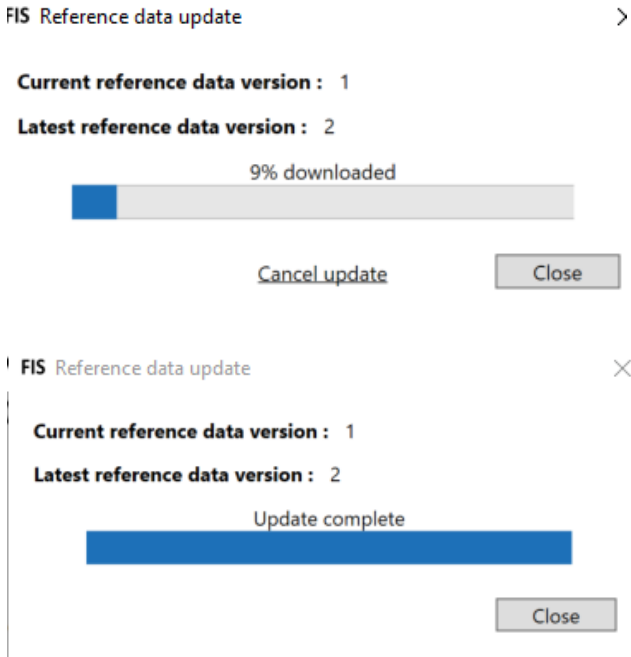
FIS Reference data update

Current reference data version : 1

Latest reference data version : 2

9% downloaded

Cancel update

Close

FIS Reference data update

Current reference data version : 1

Latest reference data version : 2

Update complete

Close